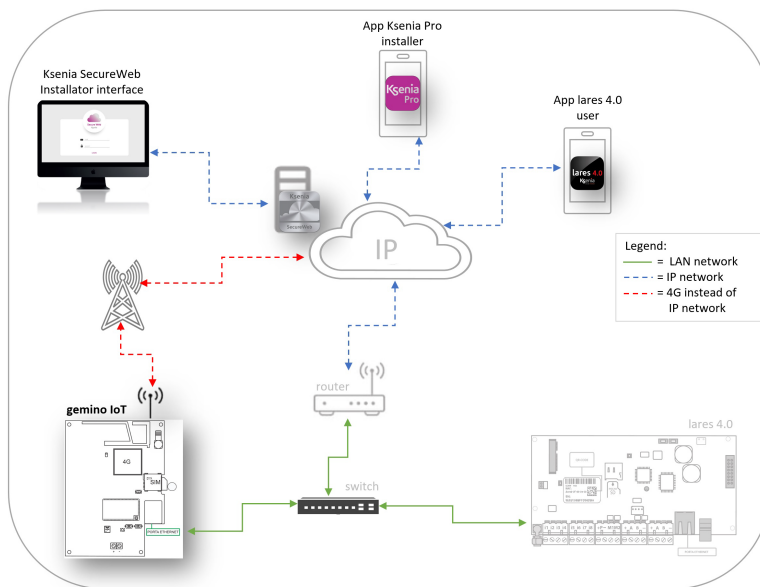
App Ksenia Pro installer

Ksenia SecureWeb Installator interface

App lares 4.0 user

Ksenia Pro

lares 4.0 Ksenia

Ksenia SecureWeb

IP

Legend:
= LAN network
= IP network
= 4G instead of IP network

router

gemino IoT

4G

SIM

PORTA ETHERNET

switch

lares 4.0